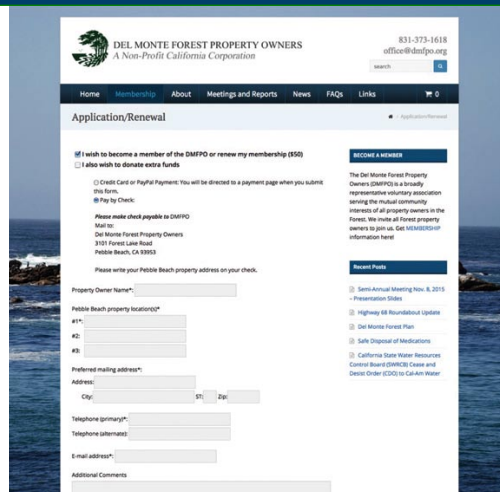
DEL MONTE FOREST PROPERTY OWNERS
A Non-Profit California Corporation

831-373-1618
office@dmfpo.org

search

Home Membership About Meetings and Reports News FAQs Links 0

Application/Renewal

/ Application/Renewal

I wish to become a member of the DMFPO or renew my membership ($50)
I also wish to donate extra funds

Credit Card or PayPal Payment: You will be directed to a payment page when you submit this form.
Pay by Check:

Please make check payable to DMFPO
Mail to:
Del Monte Forest Property Owners
3101 Forest Lake Road
Pebble Beach, CA 93953

Please write your Pebble Beach property address on your check.

Property Owner Name*:

Pebble Beach property location(s)*
#1*:
#2:
#3:

Preferred mailing address*:
Address:
City: ST: Zip:

Telephone (primary)*:
Telephone (alternate):

E-mail address*:

Additional Comments

BECOME A MEMBER

The Del Monte Forest Property Owners (DMFPO) is a broadly representative voluntary association serving the mutual community interests of all property owners in the Forest. We invite all Forest property owners to join us. Get MEMBERSHIP information here!

Recent Posts

Semi-Annual Meeting Nov. 8, 2015 – Presentation Slides
Highway 68 Roundabout Update
Del Monte Forest Plan
Safe Disposal of Medications
California State Water Resources Control Board (SWRCB) Cease and Desist Order (CDO) to Cal-Am Water